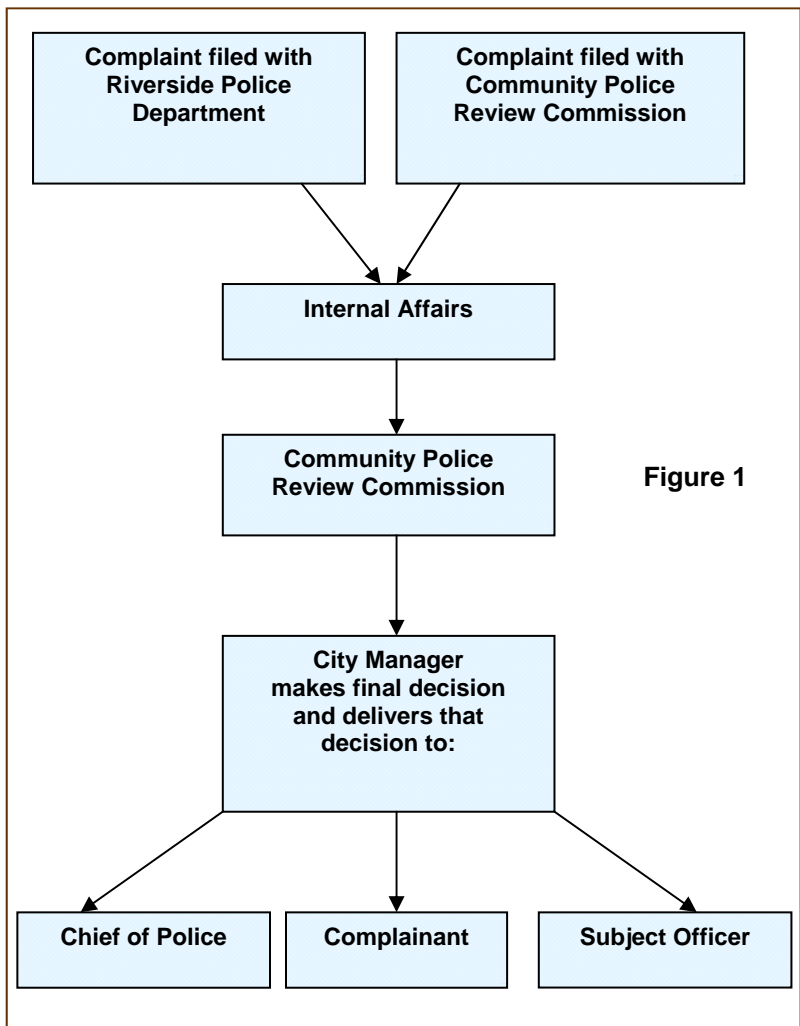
Complaint filed with Riverside Police Department

Complaint filed with Community Police Review Commission

Internal Affairs

Community Police Review Commission

Figure 1

City Manager makes final decision and delivers that decision to:

Chief of Police

Complainant

Subject Officer